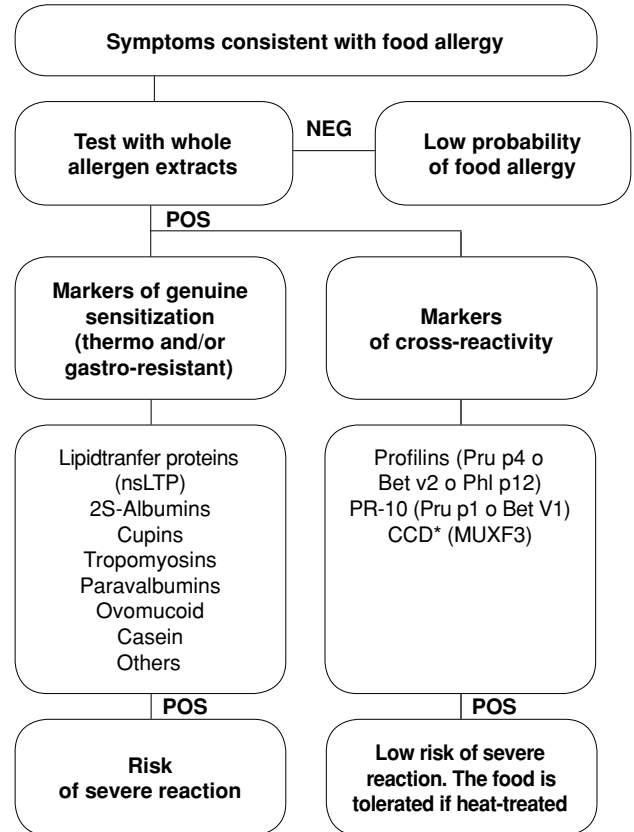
Symptoms consistent with food allergy

Test with whole allergen extracts

NEG

Low probability of food allergy

POS

Markers of genuine sensitization (thermo and/or gastro-resistant)

Markers of cross-reactivity

Lipidtranfer proteins (nsLTP)
2S-Albumins
Cupins
Tropomyosins
Paravalbumins
Ovomucoid
Casein
Others

Profilins (Pru p4 o Bet v2 o Phl p12)
PR-10 (Pru p1 o Bet V1)
CCD* (MUXF3)

POS

POS

Risk of severe reaction

Low risk of severe reaction. The food is tolerated if heat-treated